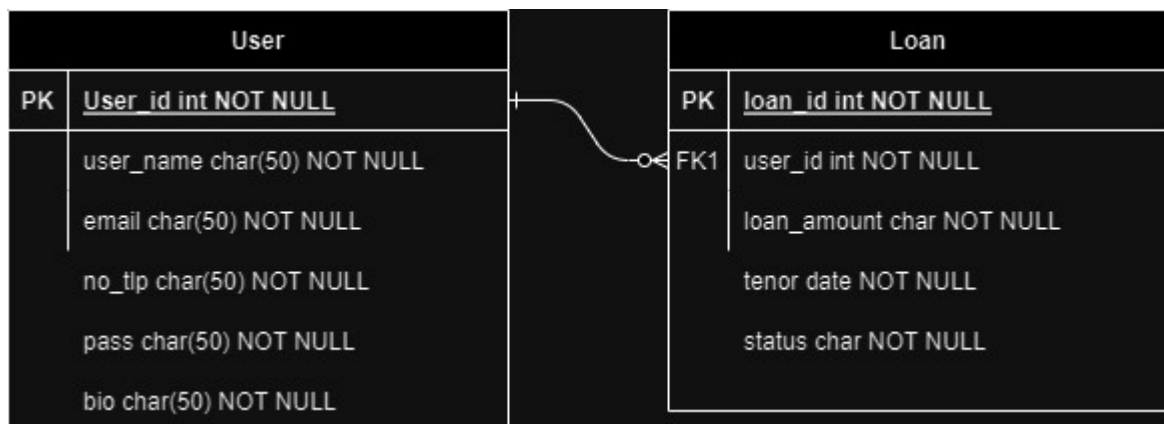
| User | |
|---|---|
| PK | User_id int NOT NULL |
| | user_name char(50) NOT NULL |
| | email char(50) NOT NULL |
| | no_tlp char(50) NOT NULL |
| | pass char(50) NOT NULL |
| | bio char(50) NOT NULL |

| Loan | |
|---|---|
| PK | loan_id int NOT NULL |
| FK1 | user_id int NOT NULL |
| | loan_amount char NOT NULL |
| | tenor date NOT NULL |
| | status char NOT NULL |